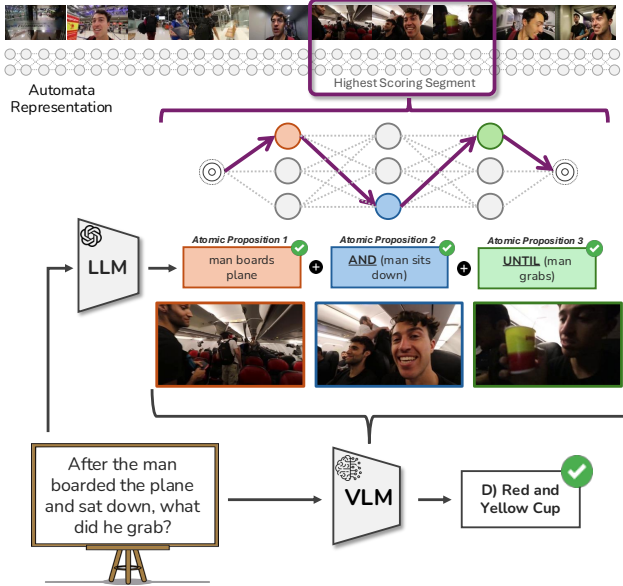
Automata Representation

Highest Scoring Segment

LLM

Atomic Proposition 1
man boards plane

Atomic Proposition 2
AND (man sits down)

Atomic Proposition 3
UNTIL (man grabs)

After the man boarded the plane and sat down, what did he grab?

VLM

D) Red and Yellow Cup